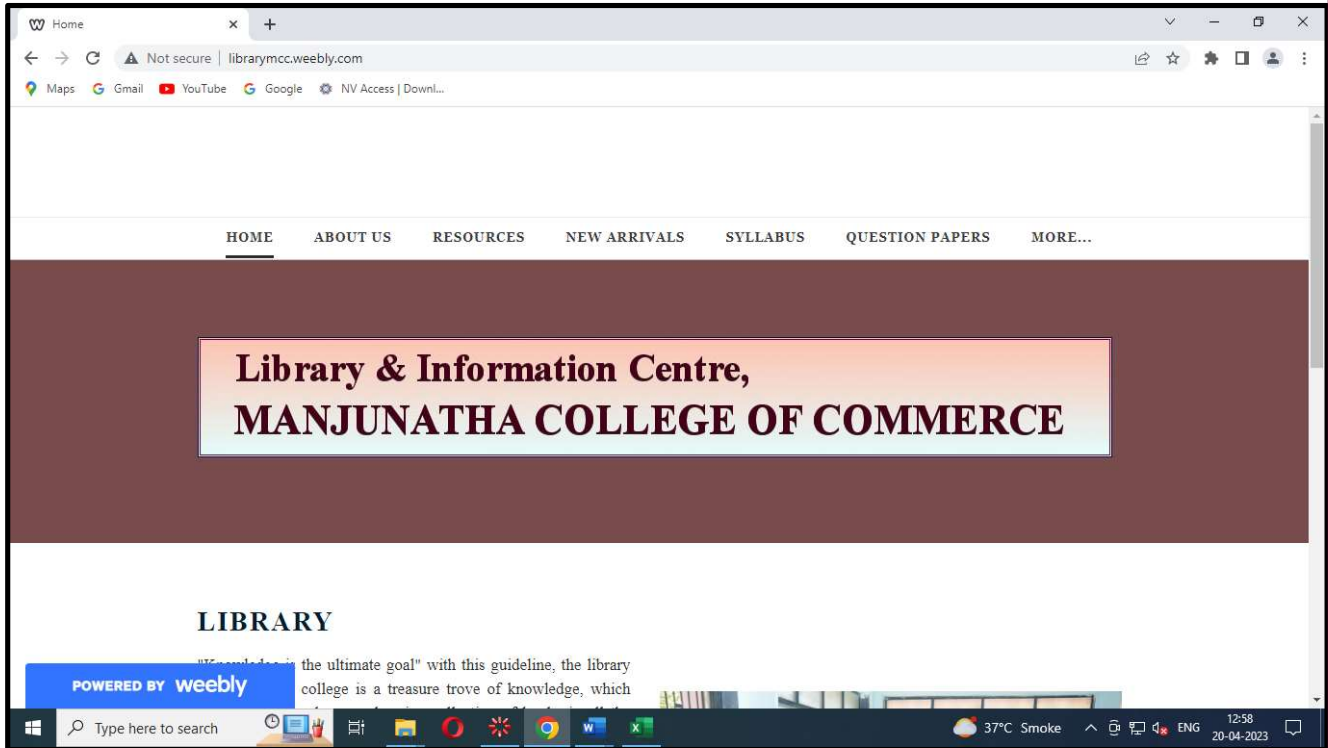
Home
Not secure | librarymcc.weebly.com
Maps Gmail YouTube Google NV Access | Downl...

HOME ABOUT US RESOURCES NEW ARRIVALS SYLLABUS QUESTION PAPERS MORE...

Library & Information Centre,
MANJUNATHA COLLEGE OF COMMERCE

LIBRARY

"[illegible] the ultimate goal" with this guideline, the library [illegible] college is a treasure trove of knowledge, which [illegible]

POWERED BY weebly

Type here to search
37°C Smoke ENG 12:58 20-04-2023